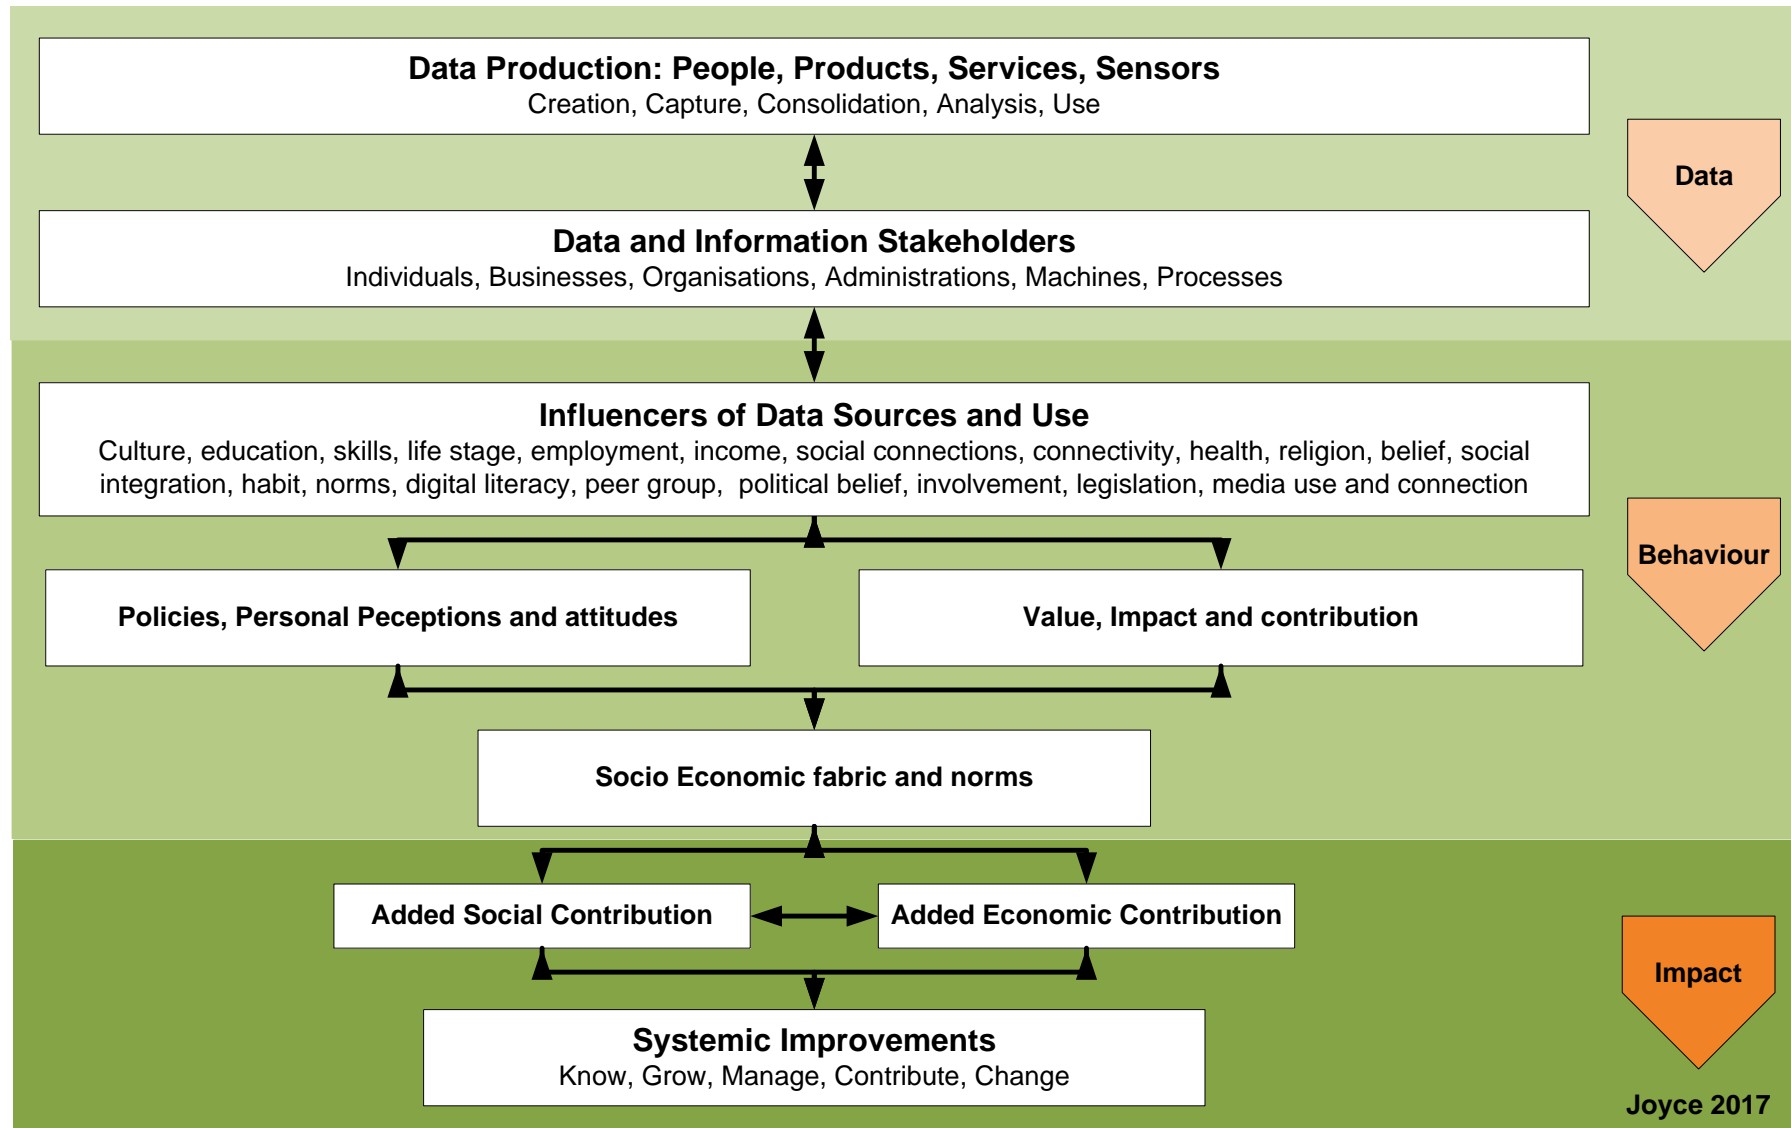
Data Production: People, Products, Services, Sensors
Creation, Capture, Consolidation, Analysis, Use

Data

Data and Information Stakeholders
Individuals, Businesses, Organisations, Administrations, Machines, Processes

Influencers of Data Sources and Use
Culture, education, skills, life stage, employment, income, social connections, connectivity, health, religion, belief, social integration, habit, norms, digital literacy, peer group, political belief, involvement, legislation, media use and connection

Behaviour

Policies, Personal Peceptions and attitudes

Value, Impact and contribution

Socio Economic fabric and norms

Added Social Contribution

Added Economic Contribution

Impact

Systemic Improvements
Know, Grow, Manage, Contribute, Change

Joyce 2017